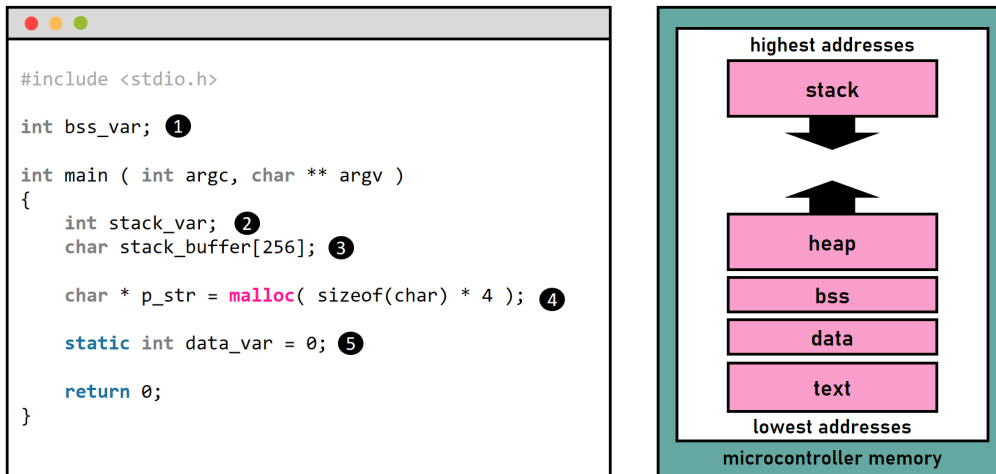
#include <stdio.h>

int bss_var; 1

int main ( int argc, char ** argv )
{
    int stack_var; 2
    char stack_buffer[256]; 3

    char * p_str = malloc( sizeof(char) * 4 ); 4

    static int data_var = 0; 5

    return 0;
}

highest addresses
stack
heap
bss
data
text
lowest addresses
microcontroller memory